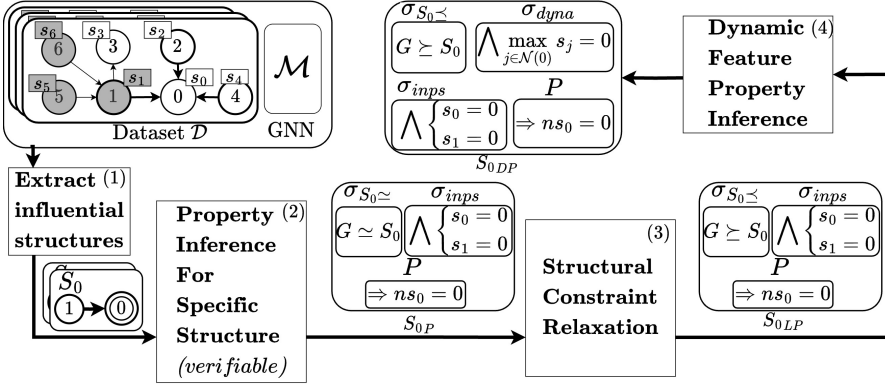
$s_6$ $s_3$ $s_2$
6 3 2
$s_5$ $s_1$ $s_0$ $s_4$
5 1 0 4
Dataset $\mathcal{D}$

$\mathcal{M}$

GNN

$\sigma_{S_0 \preceq}$ $\sigma_{dyna}$
$G \succeq S_0$ $\bigwedge \max_{j \in \mathcal{N}(0)} s_j = 0$
$\sigma_{inps}$ $P$
$\bigwedge \begin{cases} s_0 = 0 \\ s_1 = 0 \end{cases}$ $\Rightarrow ns_0 = 0$
$S_{0DP}$

Dynamic (4) Feature Property Inference

Extract (1) influential structures

$S_0$
1 0

Property (2) Inference For Specific Structure (verifiable)

$\sigma_{S_0 \simeq}$ $\sigma_{inps}$
$G \simeq S_0$ $\bigwedge \begin{cases} s_0 = 0 \\ s_1 = 0 \end{cases}$
$P$
$\Rightarrow ns_0 = 0$
$S_{0P}$

(3)
Structural Constraint Relaxation

$\sigma_{S_0 \preceq}$ $\sigma_{inps}$
$G \succeq S_0$ $\bigwedge \begin{cases} s_0 = 0 \\ s_1 = 0 \end{cases}$
$P$
$\Rightarrow ns_0 = 0$
$S_{0LP}$